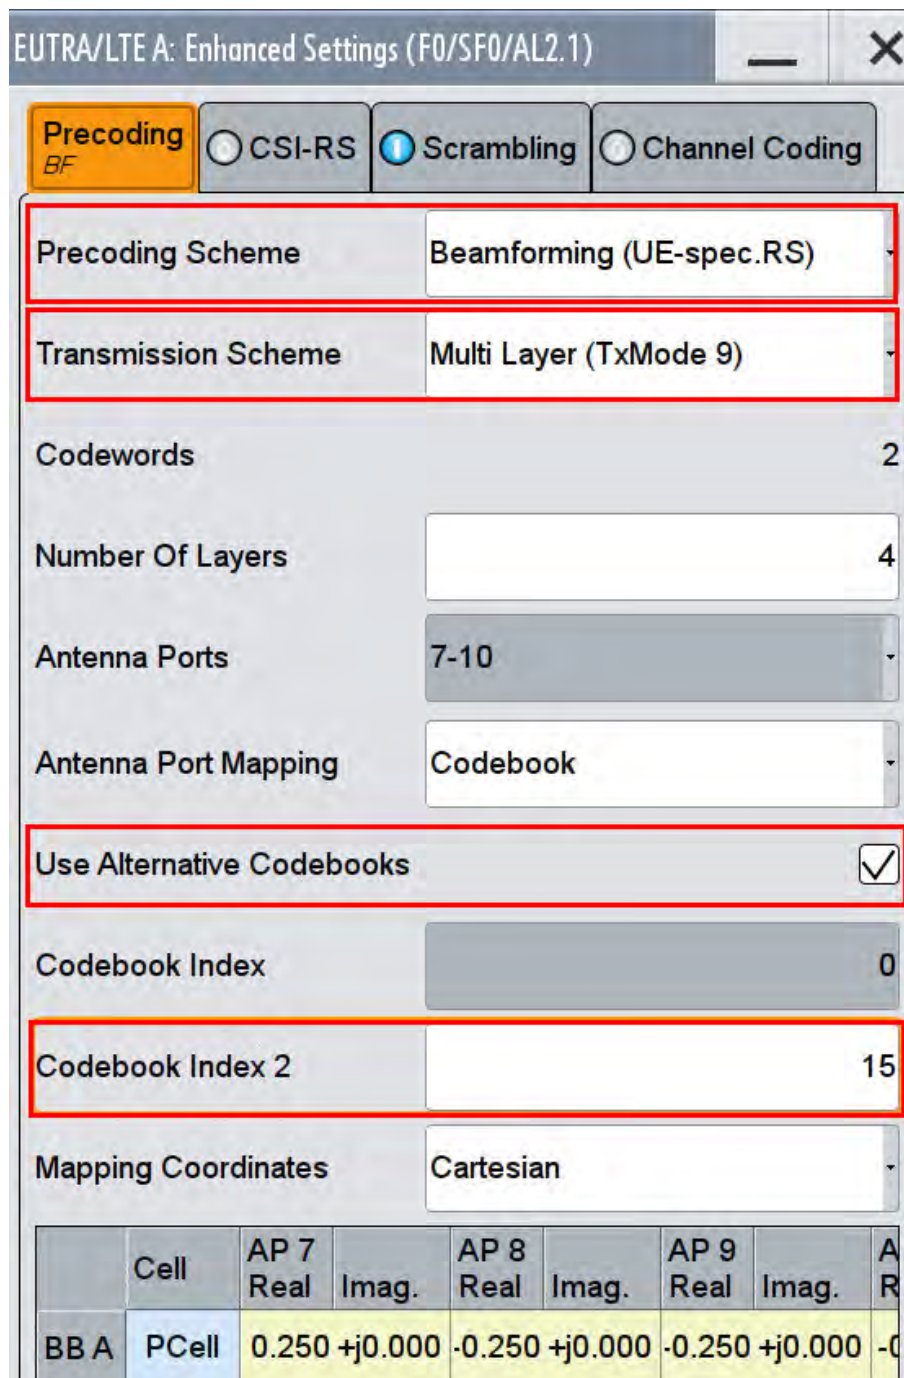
EUTRA/LTE A: Enhanced Settings (F0/SF0/AL2.1)

Precoding
BF

CSI-RS

Scrambling

Channel Coding

Precoding Scheme
Beamforming (UE-spec.RS)

Transmission Scheme
Multi Layer (TxMode 9)

Codewords
2

Number Of Layers
4

Antenna Ports
7-10

Antenna Port Mapping
Codebook

Use Alternative Codebooks

Codebook Index
0

Codebook Index 2
15

Mapping Coordinates
Cartesian

| | Cell | AP 7 Real | Imag. | AP 8 Real | Imag. | AP 9 Real | Imag. | A R |
|---|---|---|---|---|---|---|---|---|
| BB A | PCell | 0.250 | +j0.000 | -0.250 | +j0.000 | -0.250 | +j0.000 | -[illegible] |